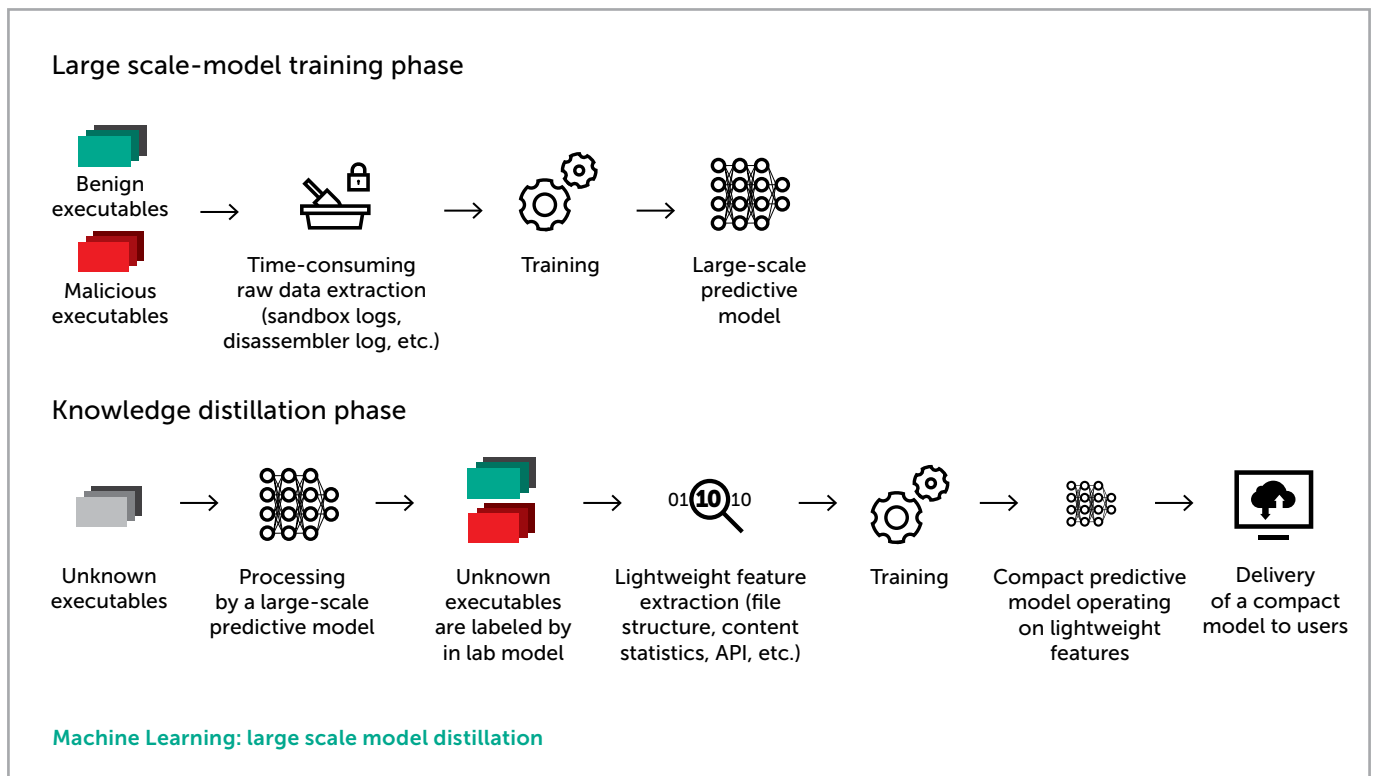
Large scale-model training phase

Benign executables

Malicious executables

Time-consuming raw data extraction (sandbox logs, disassembler log, etc.)

Training

Large-scale predictive model

Knowledge distillation phase

Unknown executables

Processing by a large-scale predictive model

Unknown executables are labeled by in lab model

01 10 10

Lightweight feature extraction (file structure, content statistics, API, etc.)

Training

Compact predictive model operating on lightweight features

Delivery of a compact model to users

Machine Learning: large scale model distillation